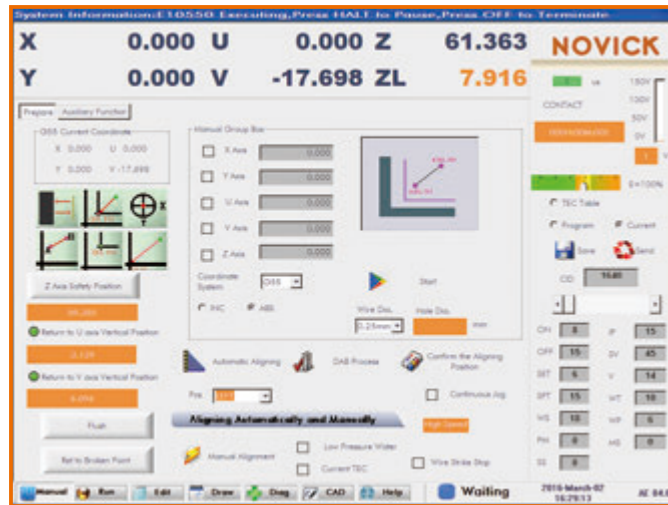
System Information:E10550 Executing,Press HALT to Pause,Press OFF to Terminate

X 0.000 U 0.000 Z 61.363 NOVICK

Y 0.000 V -17.698 ZL 7.916

Prepare Auxiliary Function

G55 Current Coordinate

X 0.000 U 0.000

Y 0.000 V -17.698

Z Axis Safety Position

Return to U axis Vertical Position

Return to V axis Vertical Position

Flush

Ret to Broken Point

Manual Group Box

X Axis 0.000

Y Axis 0.000

U Axis 0.000

V Axis 0.000

Z Axis 0.000

Coordinate System G55

INC ABS

Start

Wire Dia. 0.25mm

Hole Dia. mm

Automatic Aligning

DAB Process

Confirm the Aligning Position

Pos

Continuous Jog

Aligning Automatically and Manually

High Speed

Manual Alignment

Low Pressure Water

Current TEC

Wire Strike Stop

CONTACT

150V

100V

50V

0V

0<100%

TEC Table

Program Current

Save Send

OD 10.80

ON 8 IP 15

OFF 15 SV 45

SET 5 V 14

SPT 15 WT 10

WS 10 WP 6

PM 0 MS 0

SS 0

Manual Run Edit Draw Diag CAD Help

Waiting

2016-March-07 16:29:13